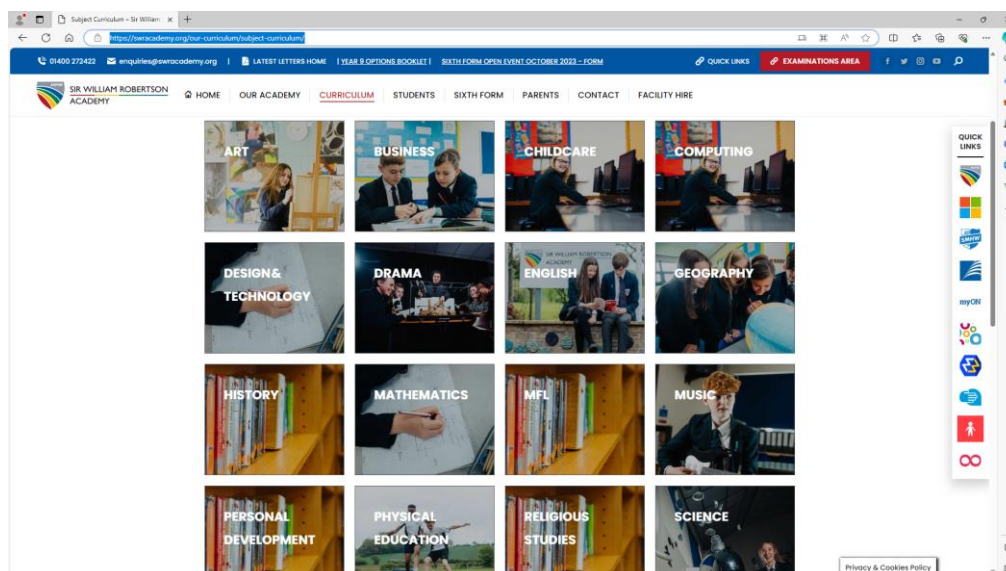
Subject Curriculum – Sir William ×

https://swracademy.org/our-curriculum/subject-curriculum/

01400 272422 | enquiries@swracademy.org | LATEST LETTERS HOME | YEAR 9 OPTIONS BOOKLET | SIXTH FORM OPEN EVENT OCTOBER 2023 – FORM

QUICK LINKS

EXAMINATIONS AREA

SIR WILLIAM ROBERTSON ACADEMY

HOME | OUR ACADEMY | CURRICULUM | STUDENTS | SIXTH FORM | PARENTS | CONTACT | FACILITY HIRE

ART

BUSINESS

CHILDCARE

COMPUTING

DESIGN& TECHNOLOGY

DRAMA

ENGLISH

GEOGRAPHY

HISTORY

MATHEMATICS

MFL

MUSIC

PERSONAL DEVELOPMENT

PHYSICAL EDUCATION

RELIGIOUS STUDIES

SCIENCE

QUICK LINKS

myON

Privacy & Cookies Policy